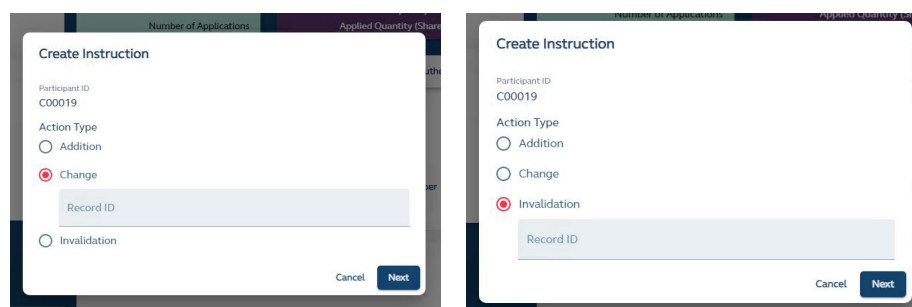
Number of Applications
Applied Quantity (Share

Create Instruction

Participant ID
C00019

Action Type
Addition
Change
Record ID
Invalidation

Cancel Next

Number of Applications
Applied Quantity (S

Create Instruction

Participant ID
C00019

Action Type
Addition
Change
Invalidation
Record ID

Cancel Next